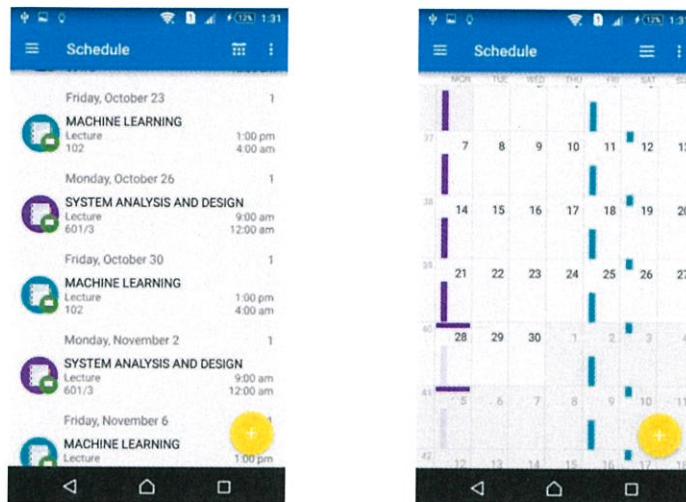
1:31

Schedule

Friday, October 23
1
MACHINE LEARNING
Lecture
102
1:00 pm
4:00 am

Monday, October 26
1
SYSTEM ANALYSIS AND DESIGN
Lecture
601/3
9:00 am
12:00 am

Friday, October 30
1
MACHINE LEARNING
Lecture
102
1:00 pm
4:00 am

Monday, November 2
1
SYSTEM ANALYSIS AND DESIGN
Lecture
601/3
9:00 am
12:00 am

Friday, November 6
MACHINE LEARNING
Lecture
1:00 pm

1:31

Schedule

| MON | TUE | WED | THU | FRI | SAT | SU |
|---|---|---|---|---|---|---|
| 7 | 8 | 9 | 10 | 11 | 12 | 13 |
| 14 | 15 | 16 | 17 | 18 | 19 | 20 |
| 21 | 22 | 23 | 24 | 25 | 26 | 27 |
| 28 | 29 | 30 | 1 | 2 | 3 | 4 |
| 5 | 6 | 7 | 8 | 9 | 10 | 11 |
| 12 | 13 | 14 | 15 | 16 | 17 | 18 |